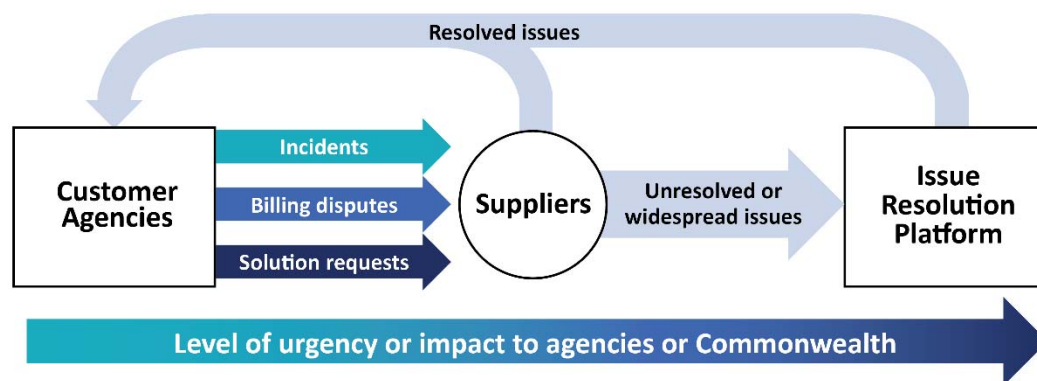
Resolved issues

Customer Agencies

Incidents

Billing disputes

Solution requests

Suppliers

Unresolved or widespread issues

Issue Resolution Platform

Level of urgency or impact to agencies or Commonwealth